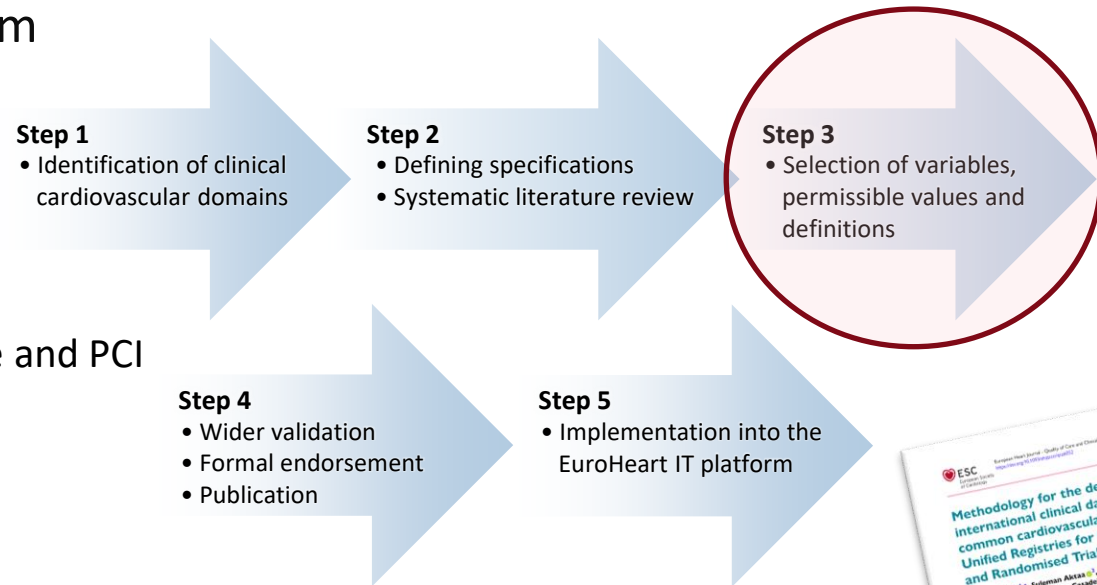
m

Step 1
• Identification of clinical cardiovascular domains

Step 2
• Defining specifications
• Systematic literature review

Step 3
• Selection of variables, permissible values and definitions

e and PCI

Step 4
• Wider validation
• Formal endorsement
• Publication

Step 5
• Implementation into the EuroHeart IT platform

ESC European Society of Cardiology

European Heart Journal - Quality of Care and Clinical

Methodology for the de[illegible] international clinical da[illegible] common cardiovascula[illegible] Unified Registries for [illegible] and Randomised Tria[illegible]

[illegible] Suleman Aktaa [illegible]